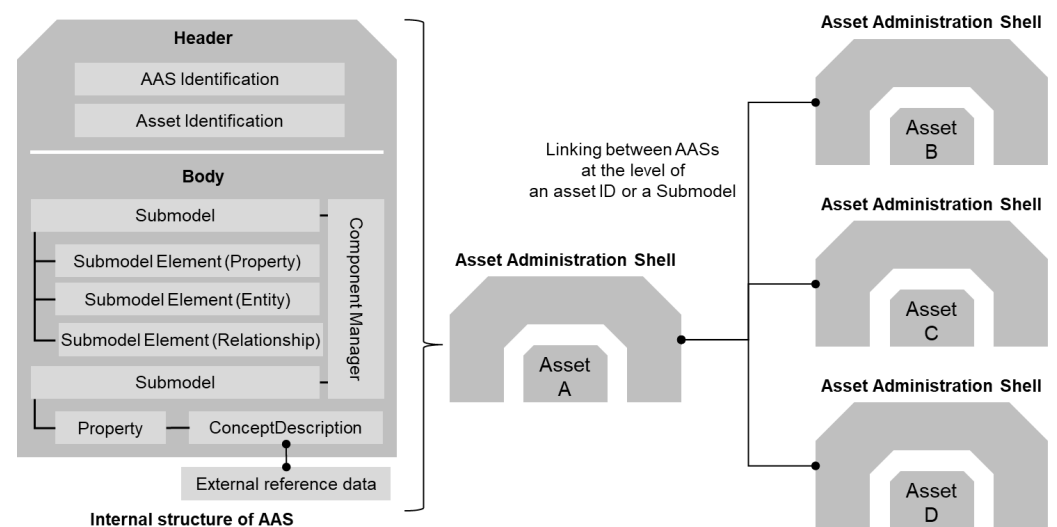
Header

AAS Identification

Asset Identification

Body

Submodel

Submodel Element (Property)

Submodel Element (Entity)

Submodel Element (Relationship)

Component Manager

Submodel

Property

ConceptDescription

External reference data

Internal structure of AAS

Linking between AASs at the level of an asset ID or a Submodel

Asset Administration Shell

Asset A

Asset Administration Shell

Asset B

Asset Administration Shell

Asset C

Asset Administration Shell

Asset D